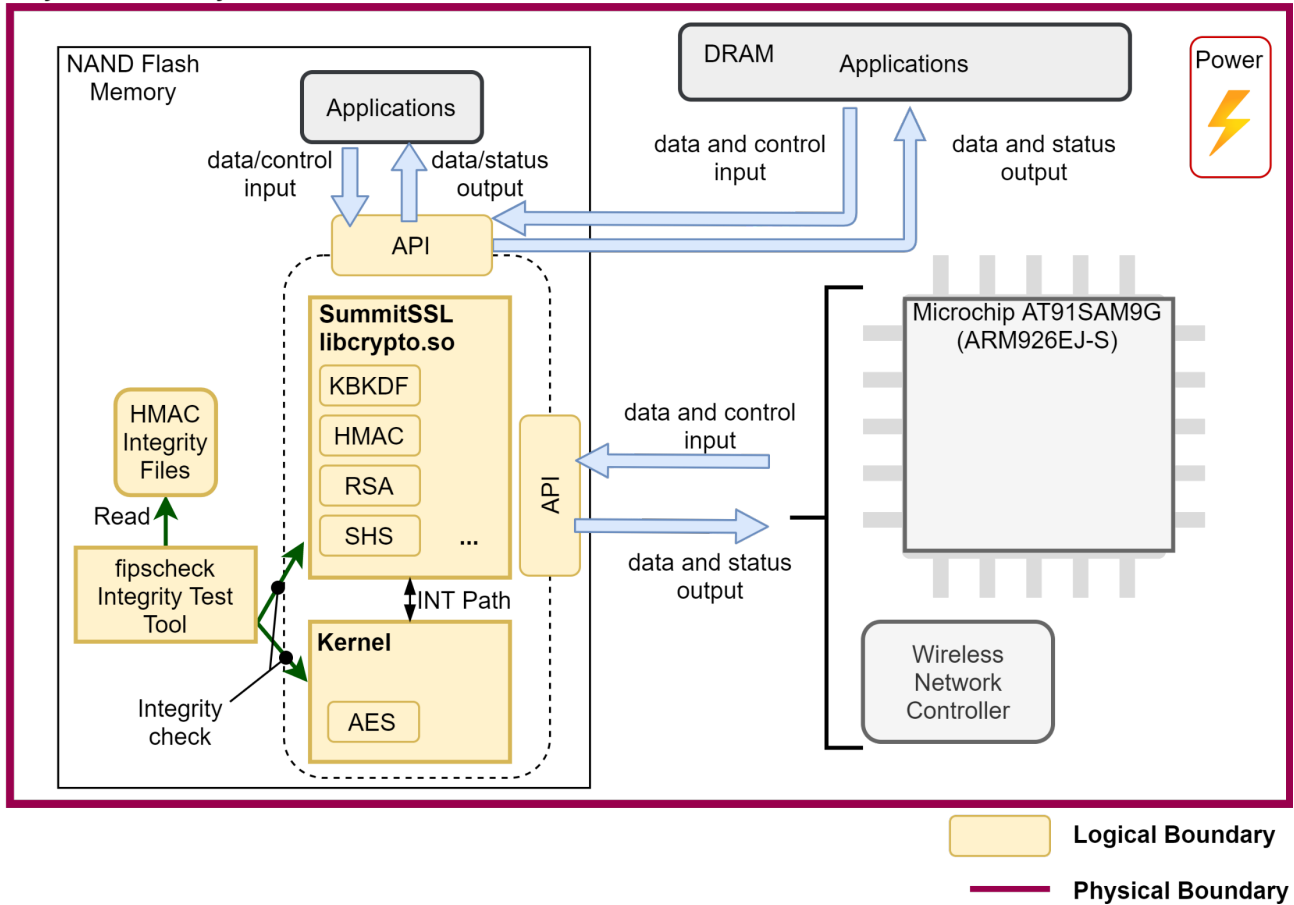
NAND Flash Memory

Applications

data/control input

data/status output

API

DRAM

Applications

data and control input

data and status output

Power

SummitSSL libcrypto.so

KBKDF

HMAC

RSA

SHS

...

API

HMAC Integrity Files

Read

fipscheck Integrity Test Tool

INT Path

Kernel

AES

Integrity check

Microchip AT91SAM9G (ARM926EJ-S)

data and control input

data and status output

Wireless Network Controller

Logical Boundary

Physical Boundary